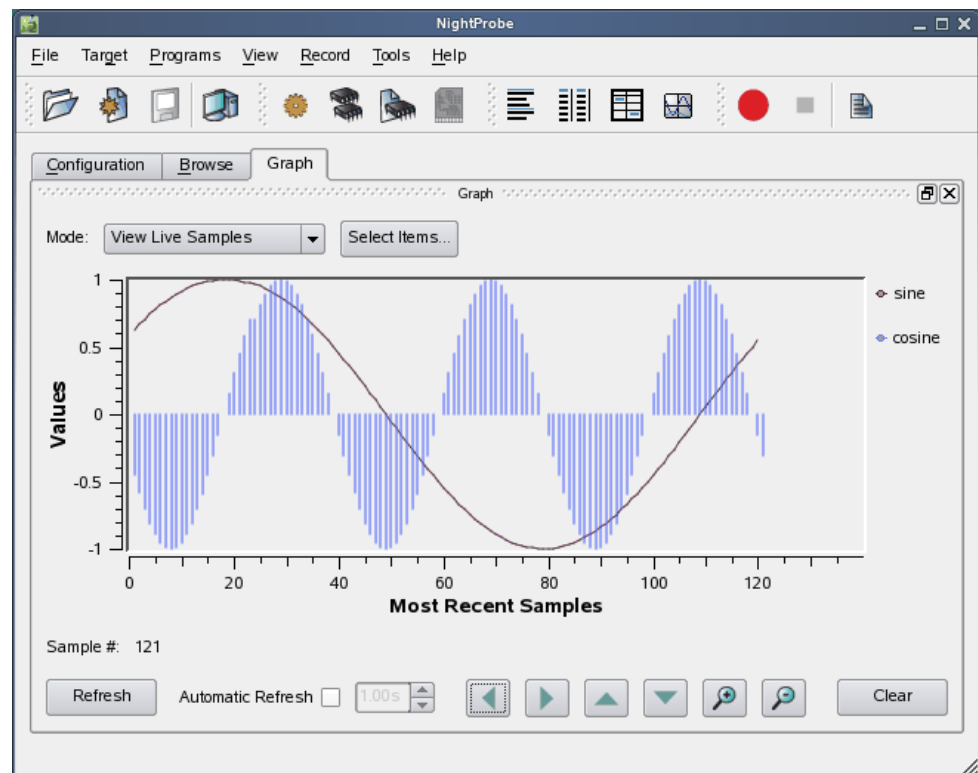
NightProbe

File Target Programs View Record Tools Help

Configuration Browse Graph

Graph

Mode: View Live Samples Select Items...

1
0.5
0
-0.5
-1

Values

0 20 40 60 80 100 120

Most Recent Samples

sine
cosine

Sample #: 121

Refresh Automatic Refresh 1.00s Clear